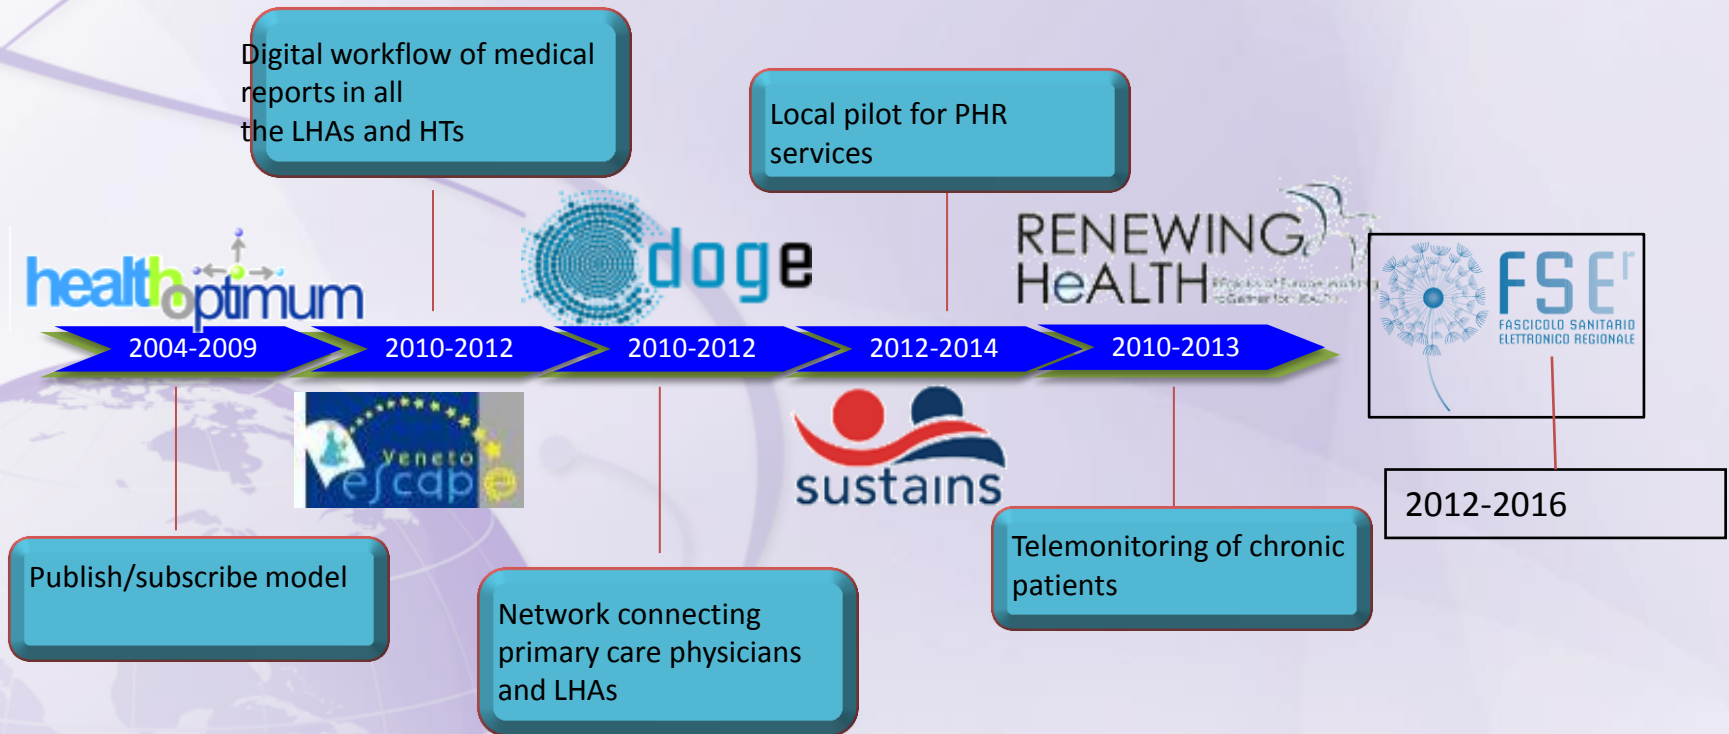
Digital workflow of medical reports in all the LHAs and HTs

Local pilot for PHR services

healthoptimum

doge

RENEWING HeALTH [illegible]

FSEr
FASCICOLO SANITARIO ELETTRONICO REGIONALE

2004-2009

2010-2012

2010-2012

2012-2014

2010-2013

Veneto escape

sustains

2012-2016

Publish/subscribe model

Network connecting primary care physicians and LHAs

Telemonitoring of chronic patients